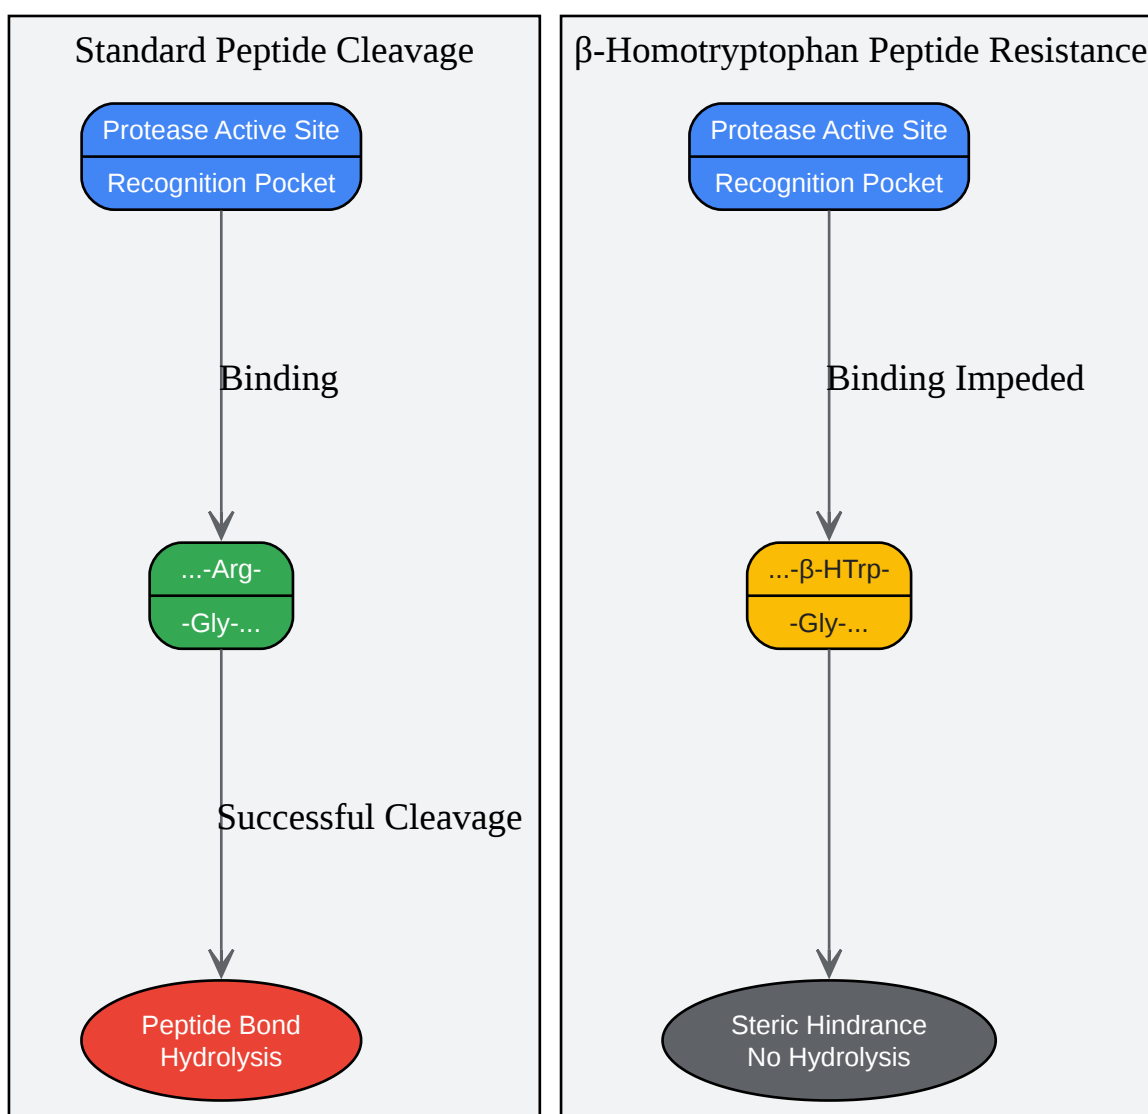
Standard Peptide Cleavage

Protease Active Site

Recognition Pocket

Binding

...-Arg-

-Gly-...

Successful Cleavage

Peptide Bond Hydrolysis

β-Homotryptophan Peptide Resistance

Protease Active Site

Recognition Pocket

Binding Impeded

...-β-HTrp-

-Gly-...

Steric Hindrance No Hydrolysis